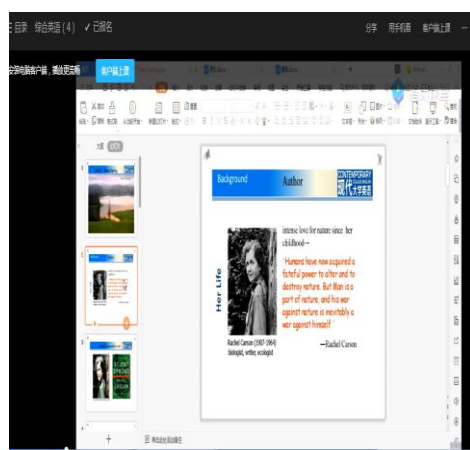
目录 综合英语（4） ✓ 已报名

分享 用手机看 客户端上课

客户端上课

Background

Author

CONTEMPORARY COLLEGE ENGLISH 现代大学英语

Her Life

intense love for nature since her childhood—

"Humans have now acquired a fateful power to alter and to destroy nature. But Man is a part of nature, and his war against nature is inevitably a war against himself."

—Rachel Carson

Rachel Carson (1907-1964) biologist, writer, ecologist